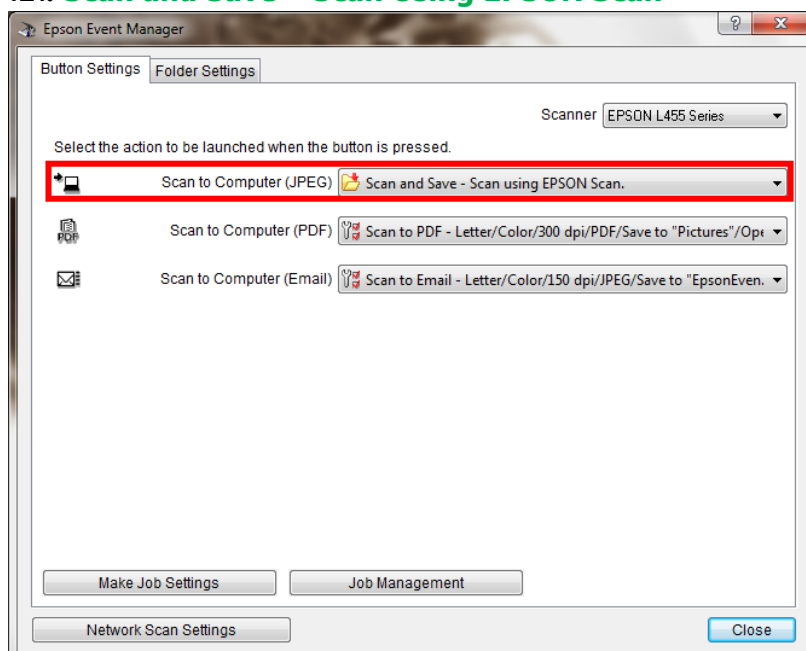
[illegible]

Epson Event Manager

?

X

Button Settings | Folder Settings

Scanner EPSON L455 Series

Select the action to be launched when the button is pressed.

Scan to Computer (JPEG) Scan and Save - Scan using EPSON Scan.

PDF

Scan to Computer (PDF) Scan to PDF - Letter/Color/300 dpi/PDF/Save to "Pictures"/Ope

Scan to Computer (Email) Scan to Email - Letter/Color/150 dpi/JPEG/Save to "EpsonEven.

Make Job Settings

Job Management

Network Scan Settings

Close